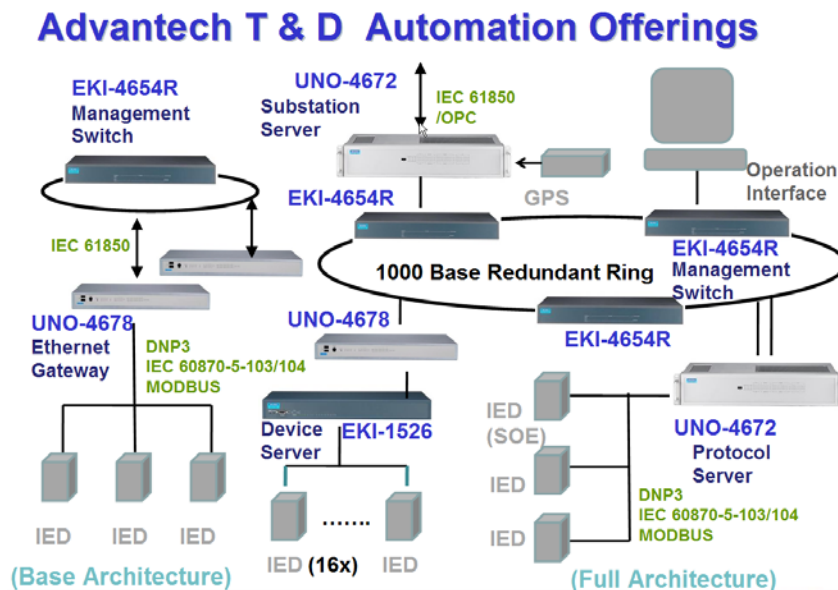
Advantech T & D Automation Offerings

EKI-4654R
Management Switch

UNO-4672
Substation Server

IEC 61850 /OPC

GPS

Operation Interface

EKI-4654R

IEC 61850

1000 Base Redundant Ring

EKI-4654R
Management Switch

UNO-4678
Ethernet Gateway

DNP3
IEC 60870-5-103/104
MODBUS

UNO-4678

EKI-4654R

Device Server

EKI-1526

IED
(SOE)

UNO-4672
Protocol Server

IED

DNP3
IEC 60870-5-103/104
MODBUS

IED

IED IED IED

IED (16x) ....... IED

(Base Architecture)

(Full Architecture)